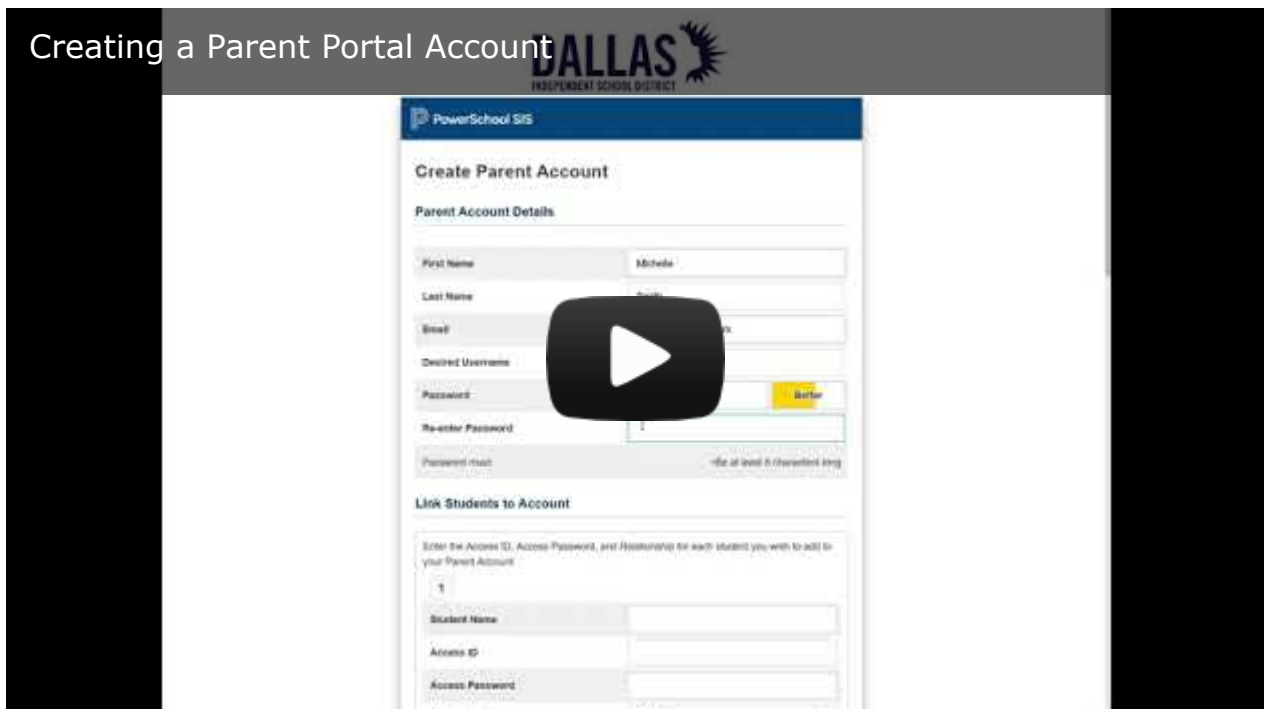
Creating a Parent Portal Account

DALLAS
INDEPENDENT SCHOOL DISTRICT

PowerSchool SIS

Create Parent Account

Parent Account Details

| | |
|---|---|
| First Name | Michelle |
| Last Name | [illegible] |
| Email | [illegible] |
| Desired Username | |
| Password | Better |
| Re-enter Password | |
| Password must: | -Be at least 8 characters long |

Link Students to Account

Enter the Access ID, Access Password, and Relationship for each student you wish to add to your Parent Account

1

| | |
|---|---|
| Student Name | |
| Access ID | |
| Access Password | |